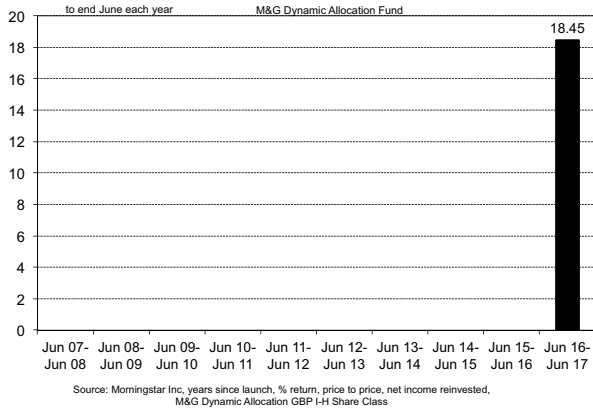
to end June each year

M&G Dynamic Allocation Fund

20
18
16
14
12
10
8
6
4
2
0

18.45

Jun 07-Jun 08
Jun 08-Jun 09
Jun 09-Jun 10
Jun 10-Jun 11
Jun 11-Jun 12
Jun 12-Jun 13
Jun 13-Jun 14
Jun 14-Jun 15
Jun 15-Jun 16
Jun 16-Jun 17

Source: Morningstar Inc, years since launch, % return, price to price, net income reinvested, M&G Dynamic Allocation GBP I-H Share Class